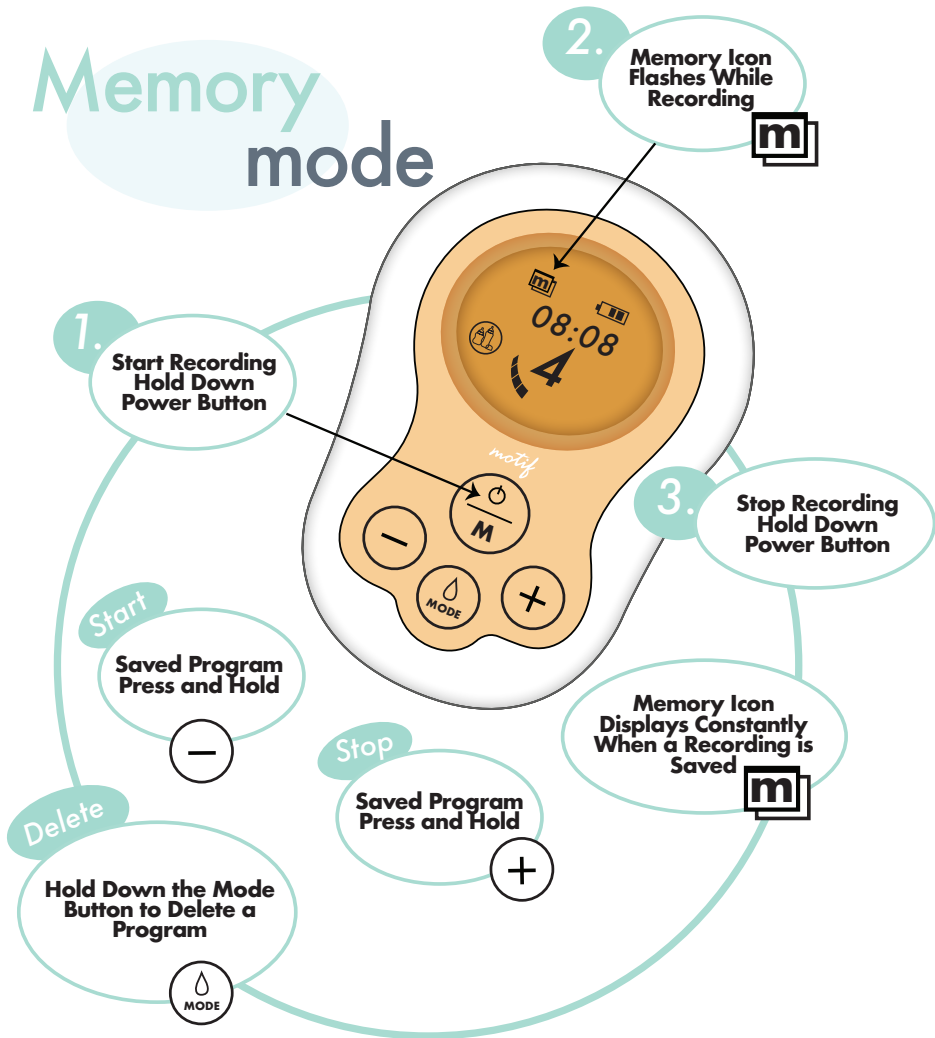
Memory mode

2.
Memory Icon Flashes While Recording
m

m
08:08
4

1.
Start Recording Hold Down Power Button

motif

M
MODE

3.
Stop Recording Hold Down Power Button

Start
Saved Program Press and Hold
—

Memory Icon Displays Constantly When a Recording is Saved
m

Stop
Saved Program Press and Hold
+

Delete
Hold Down the Mode Button to Delete a Program
MODE